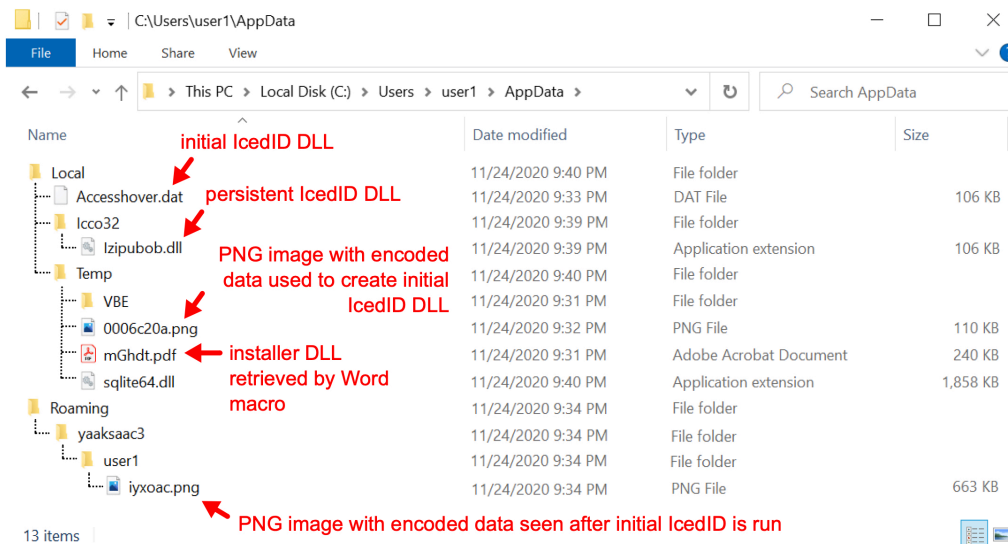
C:\Users\user1\AppData

File Home Share View

This PC > Local Disk (C:) > Users > user1 > AppData

Search AppData

| Name | Date modified | Type | Size |
|---|---|---|---|
| Local | 11/24/2020 9:40 PM | File folder | |
| Accesshover.dat | 11/24/2020 9:33 PM | DAT File | 106 KB |
| Icco32 | 11/24/2020 9:39 PM | File folder | |
| Izipubob.dll | 11/24/2020 9:39 PM | Application extension | 106 KB |
| Temp | 11/24/2020 9:40 PM | File folder | |
| VBE | 11/24/2020 9:31 PM | File folder | |
| 0006c20a.png | 11/24/2020 9:32 PM | PNG File | 110 KB |
| mGhdt.pdf | 11/24/2020 9:31 PM | Adobe Acrobat Document | 240 KB |
| sqlite64.dll | 11/24/2020 9:40 PM | Application extension | 1,858 KB |
| Roaming | 11/24/2020 9:34 PM | File folder | |
| yaaksaac3 | 11/24/2020 9:34 PM | File folder | |
| user1 | 11/24/2020 9:34 PM | File folder | |
| iyxoac.png | 11/24/2020 9:34 PM | PNG File | 663 KB |

initial IcedID DLL

persistent IcedID DLL

PNG image with encoded data used to create initial IcedID DLL

installer DLL retrieved by Word macro

PNG image with encoded data seen after initial IcedID is run

13 items